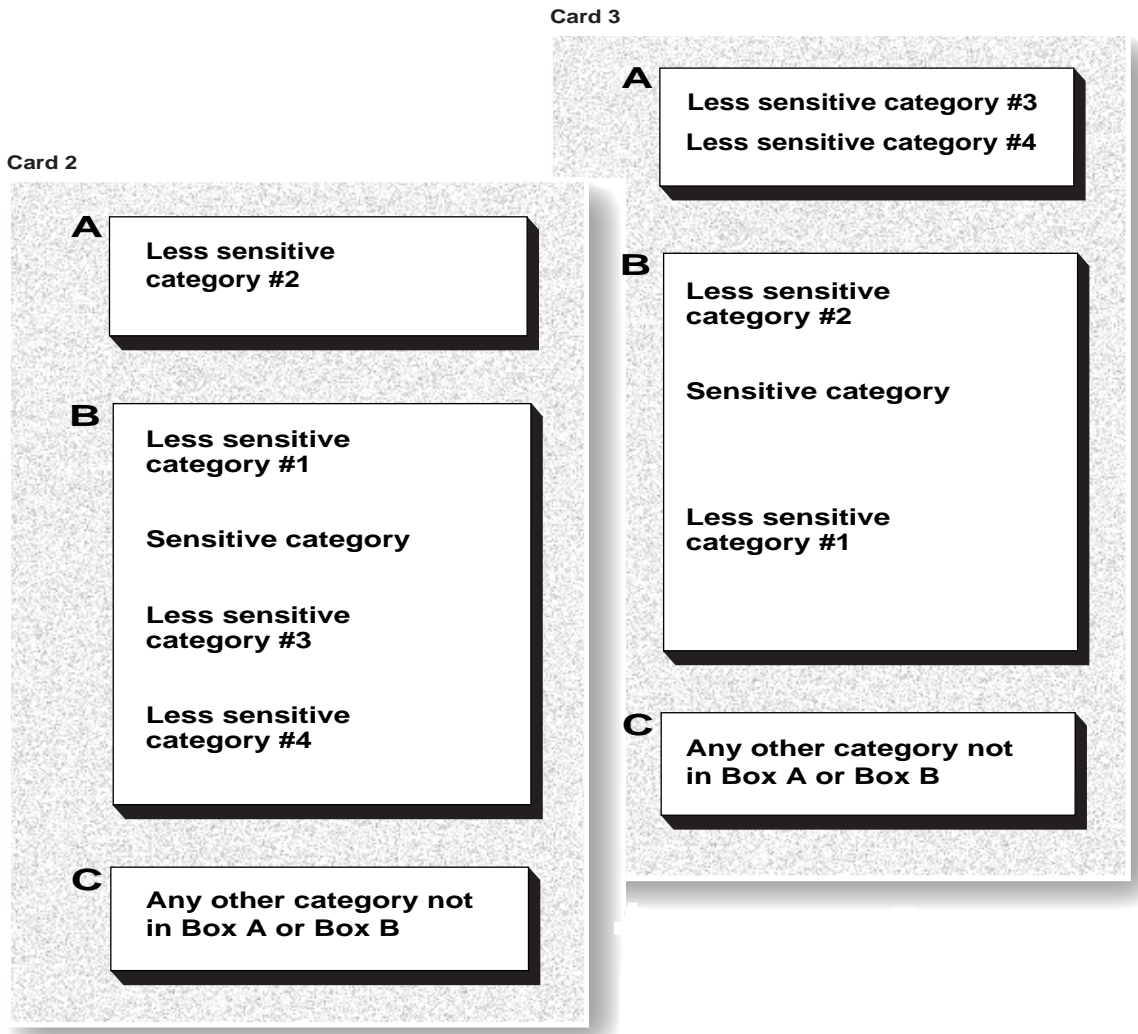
Card 2

A
Less sensitive category #2

B
Less sensitive category #1

Sensitive category

Less sensitive category #3

Less sensitive category #4

C
Any other category not in Box A or Box B

Card 3

A
Less sensitive category #3

Less sensitive category #4

B
Less sensitive category #2

Sensitive category

Less sensitive category #1

C
Any other category not in Box A or Box B